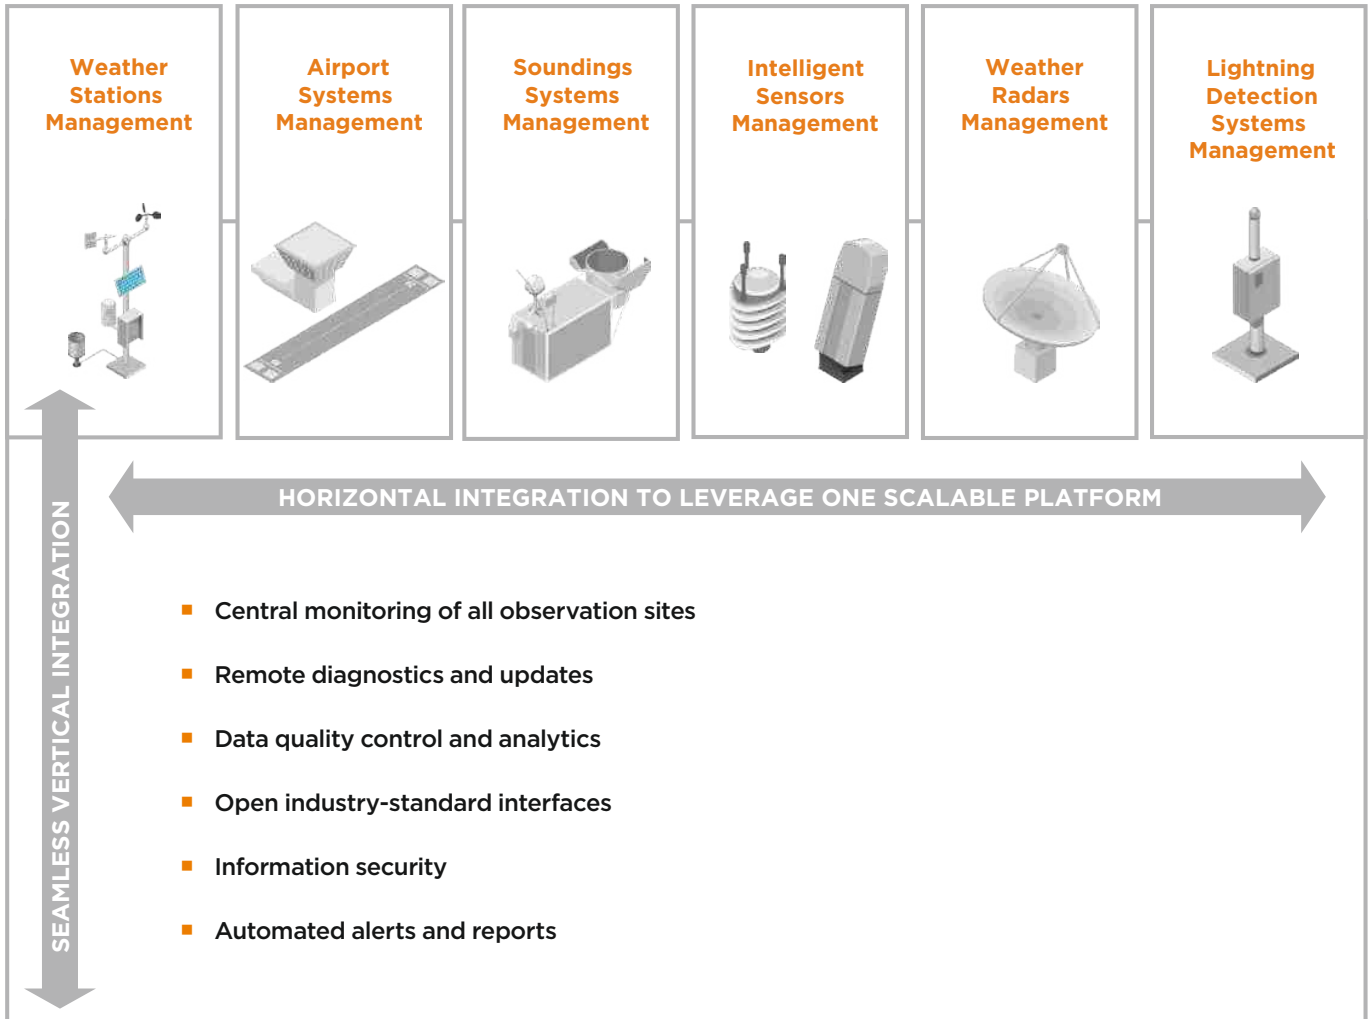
Weather Stations Management

Airport Systems Management

Soundings Systems Management

Intelligent Sensors Management

Weather Radars Management

Lightning Detection Systems Management

HORIZONTAL INTEGRATION TO LEVERAGE ONE SCALABLE PLATFORM

SEAMLESS VERTICAL INTEGRATION

- Central monitoring of all observation sites
- Remote diagnostics and updates
- Data quality control and analytics
- Open industry-standard interfaces
- Information security
- Automated alerts and reports